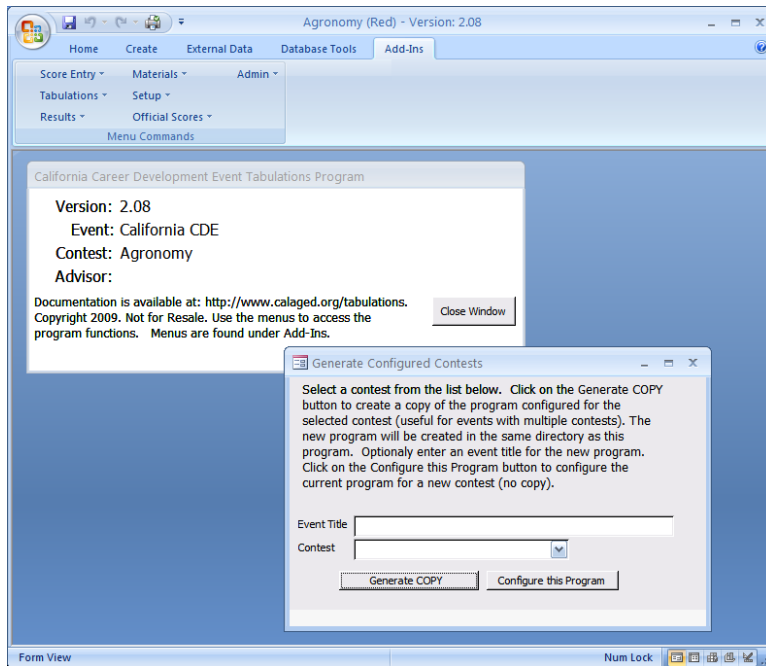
Agronomy (Red) - Version: 2.08

Home Create External Data Database Tools Add-Ins

Score Entry ▾ Materials ▾ Admin ▾
Tabulations ▾ Setup ▾
Results ▾ Official Scores ▾
Menu Commands

California Career Development Event Tabulations Program

Version: 2.08
Event: California CDE
Contest: Agronomy
Advisor:

Documentation is available at: http://www.calaged.org/tabulations. Copyright 2009. Not for Resale. Use the menus to access the program functions. Menus are found under Add-Ins.

Close Window

Generate Configured Contests

Select a contest from the list below. Click on the Generate COPY button to create a copy of the program configured for the selected contest (useful for events with multiple contests). The new program will be created in the same directory as this program. Optionaly enter an event title for the new program. Click on the Configure this Program button to configure the current program for a new contest (no copy).

Event Title
Contest

Generate COPY Configure this Program

Form View Num Lock